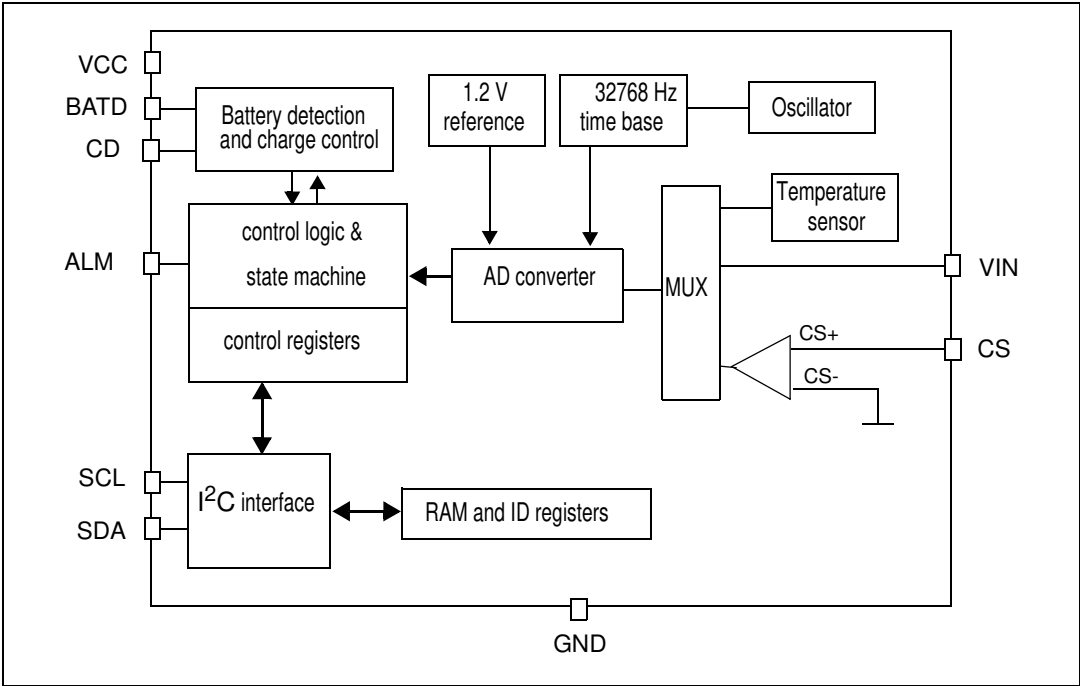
VCC
BATD
CD
Battery detection and charge control
1.2 V reference
32768 Hz time base
Oscillator
Temperature sensor
control logic & state machine
AD converter
MUX
ALM
VIN
control registers
CS+
CS
CS-
SCL
SDA
I$^2$C interface
RAM and ID registers
GND